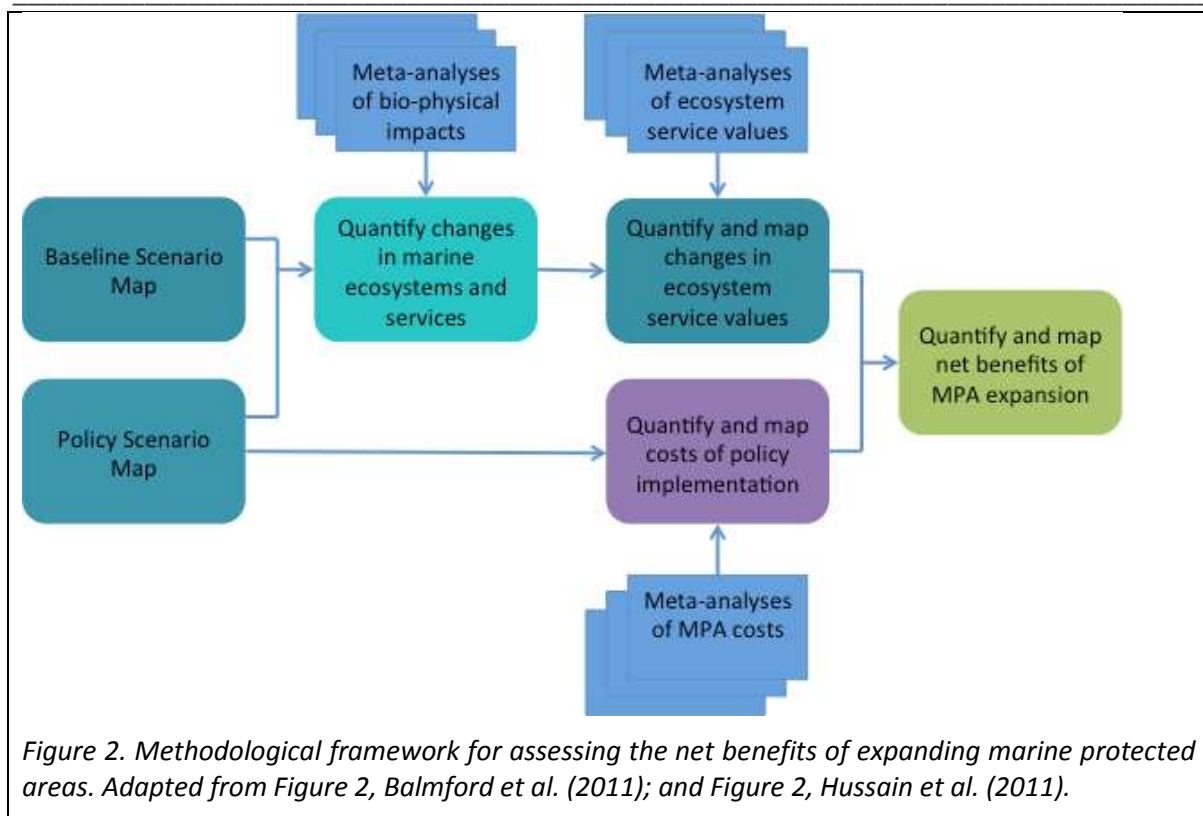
Meta-analyses of bio-physical impacts

Meta-analyses of ecosystem service values

Baseline Scenario Map

Quantify changes in marine ecosystems and services

Quantify and map changes in ecosystem service values

Quantify and map net benefits of MPA expansion

Policy Scenario Map

Quantify and map costs of policy implementation

Meta-analyses of MPA costs

*Figure 2. Methodological framework for assessing the net benefits of expanding marine protected areas. Adapted from Figure 2, Balmford et al. (2011); and Figure 2, Hussain et al. (2011).*